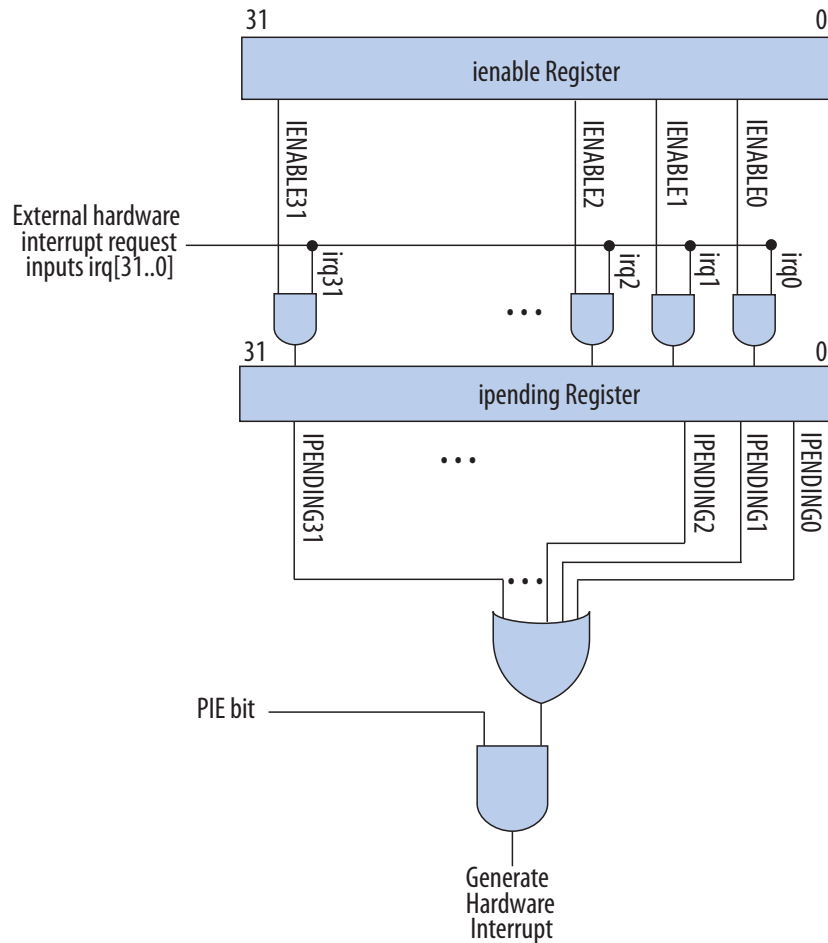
31

0

ienable Register

IENABLE31

IENABLE2

IENABLE1

IENABLE0

External hardware interrupt request inputs irq[31..0]

irq31

irq2

irq1

irq0

...

31

0

ipending Register

...

IPENDING31

IPENDING2

IPENDING1

IPENDING0

...

PIE bit

Generate Hardware Interrupt